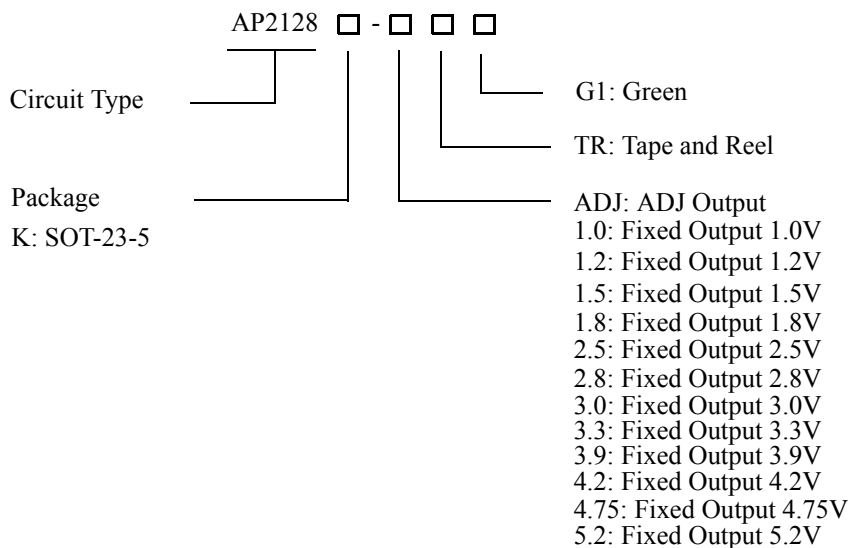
AP2128 □ - □ □ □

Circuit Type

Package
K: SOT-23-5

G1: Green

TR: Tape and Reel

ADJ: ADJ Output
1.0: Fixed Output 1.0V
1.2: Fixed Output 1.2V
1.5: Fixed Output 1.5V
1.8: Fixed Output 1.8V
2.5: Fixed Output 2.5V
2.8: Fixed Output 2.8V
3.0: Fixed Output 3.0V
3.3: Fixed Output 3.3V
3.9: Fixed Output 3.9V
4.2: Fixed Output 4.2V
4.75: Fixed Output 4.75V
5.2: Fixed Output 5.2V